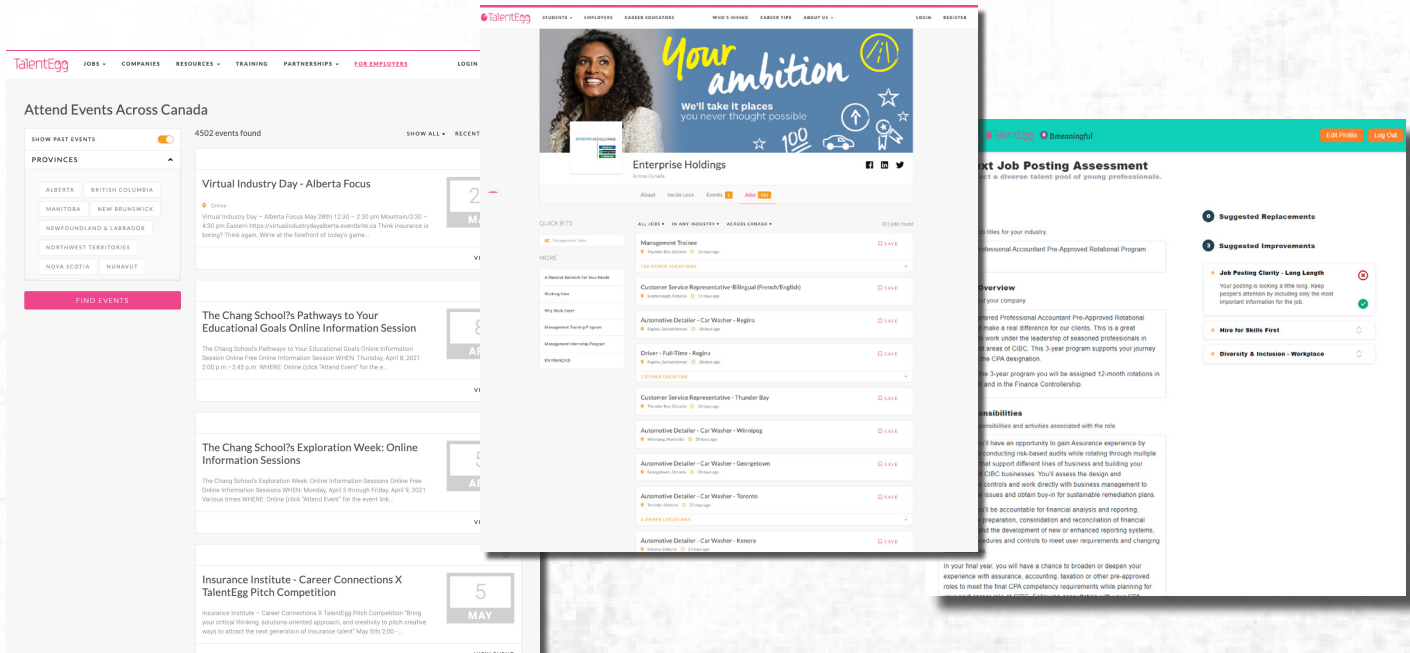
TalentEgg JOBS COMPANIES RESOURCES TRAINING PARTNERSHIPS FOR EMPLOYERS LOGIN

Attend Events Across Canada

SHOW PAST EVENTS

PROVINCES

ALBERTA BRITISH COLUMBIA MANITOBA NEW BRUNSWICK NEWFOUNDLAND & LABRADOR NORTHWEST TERRITORIES NOVA SCOTIA NUNAVUT

FIND EVENTS

4502 events found SHOW ALL RECENT

Virtual Industry Day - Alberta Focus

Online

Virtual Industry Day – Alberta Focus May 28th| 12:30 – 2:30 pm Mountain/2:30 – 4:30 pm Eastern https://virtualindustrydayalberta.eventbrite.ca Think insurance is boring? Think again. We're at the forefront of today's game...

2 MA

VI

The Chang School?s Pathways to Your Educational Goals Online Information Session

The Chang School?s Pathways to Your Educational Goals Online Information Session Online Free Online Information Session WHEN: Thursday, April 8, 2021 2:00 p.m.–2:45 p.m. WHERE: Online (click "Attend Event" for the e...

8 AP

VI

The Chang School?s Exploration Week: Online Information Sessions

The Chang School's Exploration Week: Online Information Sessions Online Free Online Information Sessions WHEN: Monday, April 5 through Friday, April 9, 2021 Various times WHERE: Online (click "Attend Event" for the event link...

5 AP

VI

Insurance Institute - Career Connections X TalentEgg Pitch Competition

Insurance Institute – Career Connections X TalentEgg Pitch Competition "Bring your critical thinking, solutions-oriented approach, and creativity to pitch creative ways to attract the next generation of insurance talent" May 5th| 2:00 -...

5 MAY

TalentEgg STUDENTS EMPLOYERS CAREER EDUCATORS WHO'S HIRING CAREER TIPS ABOUT US LOGIN REGISTER

Your ambition
We'll take it places
you never thought possible

Enterprise Holdings
Across Canada

About Inside Look Events Jobs

QUICK BITS
MORE
A Massive Network for Your Needs
Working Here
Why Work Here?
Management Training Program
Management Internship Program
EN FRANÇAIS

ALL JOBS IN ANY INDUSTRY ACROSS CANADA

Management Trainee SAVE
Thunder Bay, Ontario
Customer Service Representative-Bilingual (French/English) SAVE
Scarborough, Ontario
Automotive Detailer - Car Washer - Regina SAVE
Regina, Saskatchewan
Driver - Full-Time - Regina SAVE
Regina, Saskatchewan
1 OTHER LOCATION
Customer Service Representative - Thunder Bay SAVE
Thunder Bay, Ontario
Automotive Detailer - Car Washer - Winnipeg SAVE
Winnipeg, Manitoba
Automotive Detailer - Car Washer - Georgetown SAVE
Georgetown, Ontario
Automotive Detailer - Car Washer - Toronto SAVE
Toronto, Ontario
6 OTHER LOCATIONS
Automotive Detailer - Car Washer - Kenora SAVE
Kenora, Ontario

TalentEgg Bmeaningful Edit Profile Log Out

xt Job Posting Assessment
ct a diverse talent pool of young professionals.

titles for your industry.
Professional Accountant Pre-Approved Rotational Program

Overview
t your company.
tered Professional Accountant Pre-Approved Rotational make a real difference for our clients. This is a great work under the leadership of seasoned professionals in areas of CIBC. This 3-year program supports your journey the CPA designation.
the 3-year program you will be assigned 12-month rotations in and in the Finance Controllership.

onsibilities
onsibilities and activities associated with the role.
'll have an opportunity to gain Assurance experience by conducting risk-based audits while rotating through multiple hat support different lines of business and building your CIBC businesses. You'll assess the design and controls and work directly with business management to issues and obtain buy-in for sustainable remediation plans.
'll be accountable for financial analysis and reporting, preparation, consolidation and reconciliation of financial nd the development of new or enhanced reporting systems, dures and controls to meet user requirements and changing

In your final year, you will have a chance to broaden or deepen your experience with assurance, accounting, taxation or other pre-approved roles to meet the final CPA competency requirements while planning for

0 Suggested Replacements
3 Suggested Improvements
Job Posting Clarity - Long Length
Your posting is looking a little long. Keep people's attention by including only the most important information for the job.
Hire for Skills First
Diversity & Inclusion - Workplace